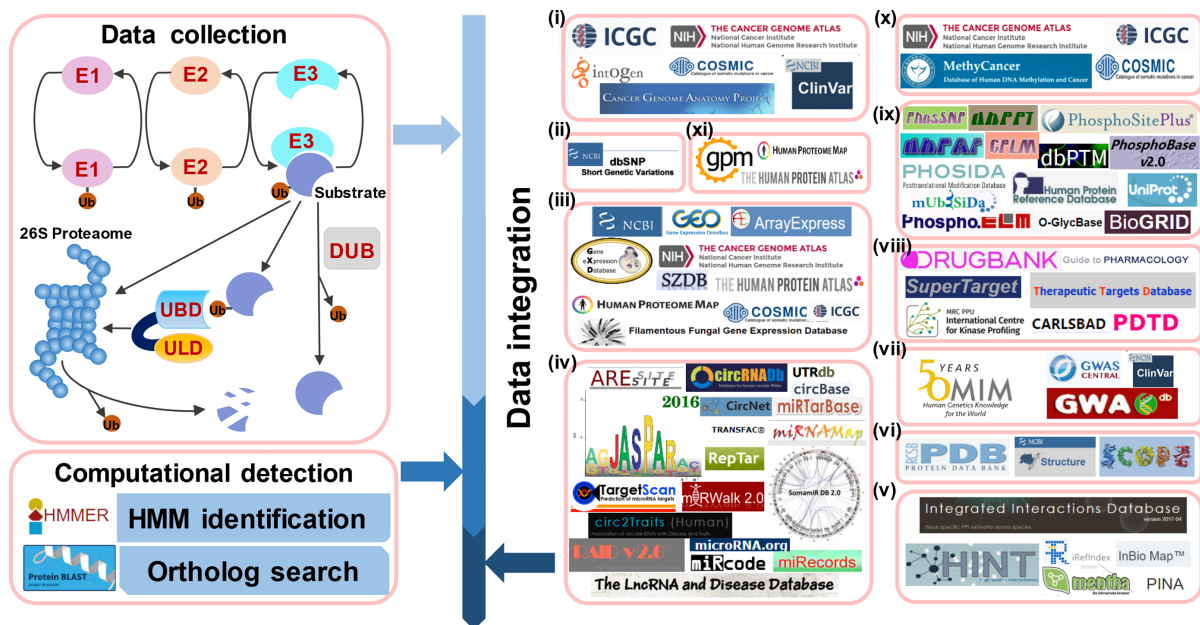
Data collection

E1 E2 E3
E3
E1 E2
Ub Ub Ub
Substrate
26S Proteaome
DUB
UBD Ub
ULD
Ub
Ub

Computational detection
HMMER HMM identification
Protein BLAST Ortholog search

Data integration

(i)
ICGC
NIH THE CANCER GENOME ATLAS National Cancer Institute National Human Genome Research Institute
intOGen
COSMIC Catalogue of somatic mutations in cancer
NCBI
CANCER GENOME ANATOMY PROJECT
ClinVar

(ii)
NCBI dbSNP Short Genetic Variations

(xi)
gpm
HUMAN PROTEOME MAP
THE HUMAN PROTEIN ATLAS

(iii)
NCBI
GEO Gene Expression Omnibus
ArrayExpress
Gene eXpression Database
NIH THE CANCER GENOME ATLAS National Cancer Institute National Human Genome Research Institute
SZDB
THE HUMAN PROTEIN ATLAS
HUMAN PROTEOME MAP
COSMIC
ICGC
Filamentous Fungal Gene Expression Database

(iv)
ARESITE
circRNADb
UTRdb
circBase
2016
CircNet
miRTarBase
JASPAR
TRANSFAC®
miRNAMap
RepTar
TargetScan
miRWalk 2.0
SomamiR DB 2.0
circ2Traits (Human)
RAID v2.0
microRNA.org
miRcode
miRecords
The LncRNA and Disease Database

(x)
NIH THE CANCER GENOME ATLAS National Cancer Institute National Human Genome Research Institute
ICGC
MethyCancer Database of Human DNA Methylation and Cancer
COSMIC Catalogue of somatic mutations in cancer

(ix)
PhosSNP
dbPPT
PhosphoSitePlus
dbPAF
CPLM
dbPTM
PhosphoBase v2.0
PHOSIDA Posttranslational Modification Database
Human Protein Reference Database
UniProt
mUbiSiDa
Phospho.ELM
O-GlycBase
BioGRID

(viii)
DRUGBANK
Guide to PHARMACOLOGY
SuperTarget
Therapeutic Targets Database
MRC PPU International Centre for Kinase Profiling
CARLSBAD
PDTD

(vii)
50 YEARS OMIM Human Genetics Knowledge for the World
GWAS CENTRAL
NCBI ClinVar
GWASdb

(vi)
RCSB PDB PROTEIN DATA BANK
NCBI Structure
SCOPe

(v)
Integrated Interactions Database
HINT
iRefIndex
InBio Map™
mentha
PINA